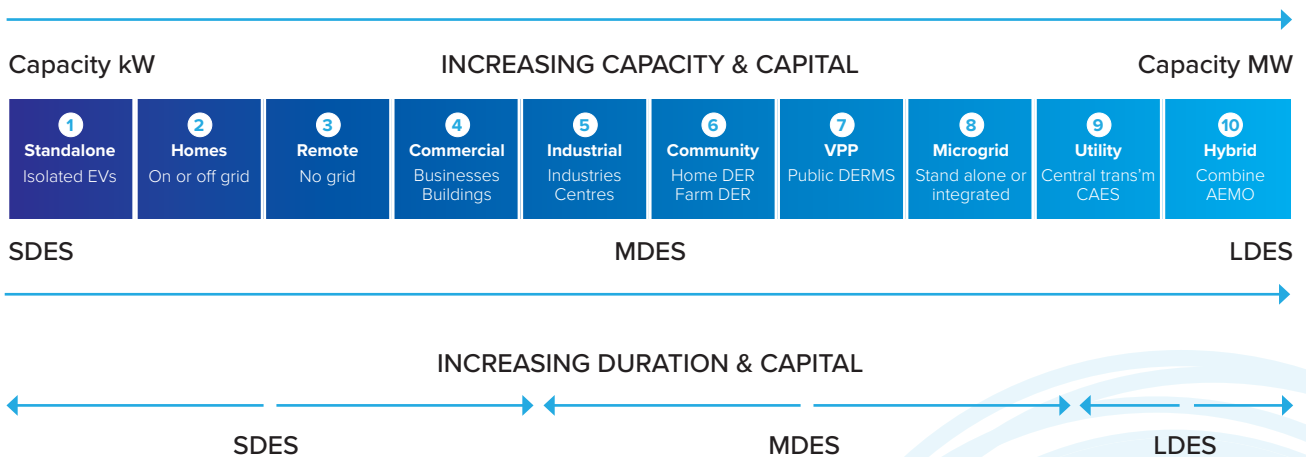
Capacity kW

INCREASING CAPACITY & CAPITAL

Capacity MW

1
Standalone
Isolated EVs

2
Homes
On or off grid

3
Remote
No grid

4
Commercial
Businesses
Buildings

5
Industrial
Industries
Centres

6
Community
Home DER
Farm DER

7
VPP
Public DERMS

8
Microgrid
Stand alone or integrated

9
Utility
Central trans'm
CAES

10
Hybrid
Combine
AEMO

SDES

MDES

LDES

INCREASING DURATION & CAPITAL

SDES

MDES

LDES